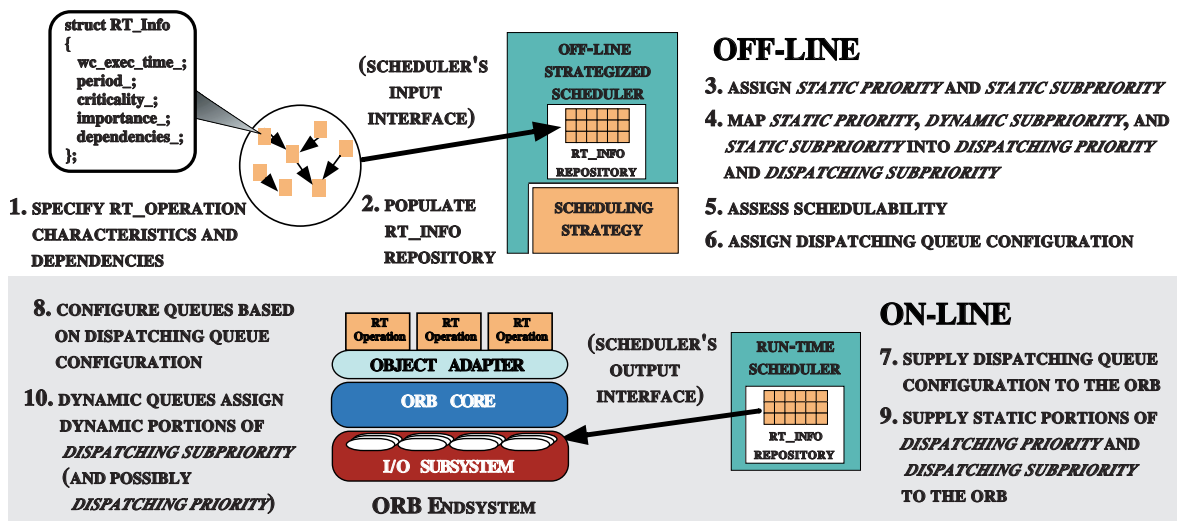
struct RT_Info
{
wc_exec_time_;
period_;
criticality_;
importance_;
dependencies_;
};

1. SPECIFY RT_OPERATION CHARACTERISTICS AND DEPENDENCIES

(SCHEDULER'S INPUT INTERFACE)

2. POPULATE RT_INFO REPOSITORY

OFF-LINE STRATEGIZED SCHEDULER

RT_INFO REPOSITORY

SCHEDULING STRATEGY

OFF-LINE

3. ASSIGN *STATIC PRIORITY* AND *STATIC SUBPRIORITY*

4. MAP *STATIC PRIORITY*, *DYNAMIC SUBPRIORITY*, AND *STATIC SUBPRIORITY* INTO *DISPATCHING PRIORITY* AND *DISPATCHING SUBPRIORITY*

5. ASSESS SCHEDULABILITY

6. ASSIGN DISPATCHING QUEUE CONFIGURATION

8. CONFIGURE QUEUES BASED ON DISPATCHING QUEUE CONFIGURATION

10. DYNAMIC QUEUES ASSIGN DYNAMIC PORTIONS OF *DISPATCHING SUBPRIORITY* (AND POSSIBLY *DISPATCHING PRIORITY*)

RT Operation

RT Operation

RT Operation

OBJECT ADAPTER

ORB CORE

I/O SUBSYSTEM

ORB ENDSYSTEM

(SCHEDULER'S OUTPUT INTERFACE)

RUN-TIME SCHEDULER

RT_INFO REPOSITORY

ON-LINE

7. SUPPLY DISPATCHING QUEUE CONFIGURATION TO THE ORB

9. SUPPLY STATIC PORTIONS OF *DISPATCHING PRIORITY* AND *DISPATCHING SUBPRIORITY* TO THE ORB